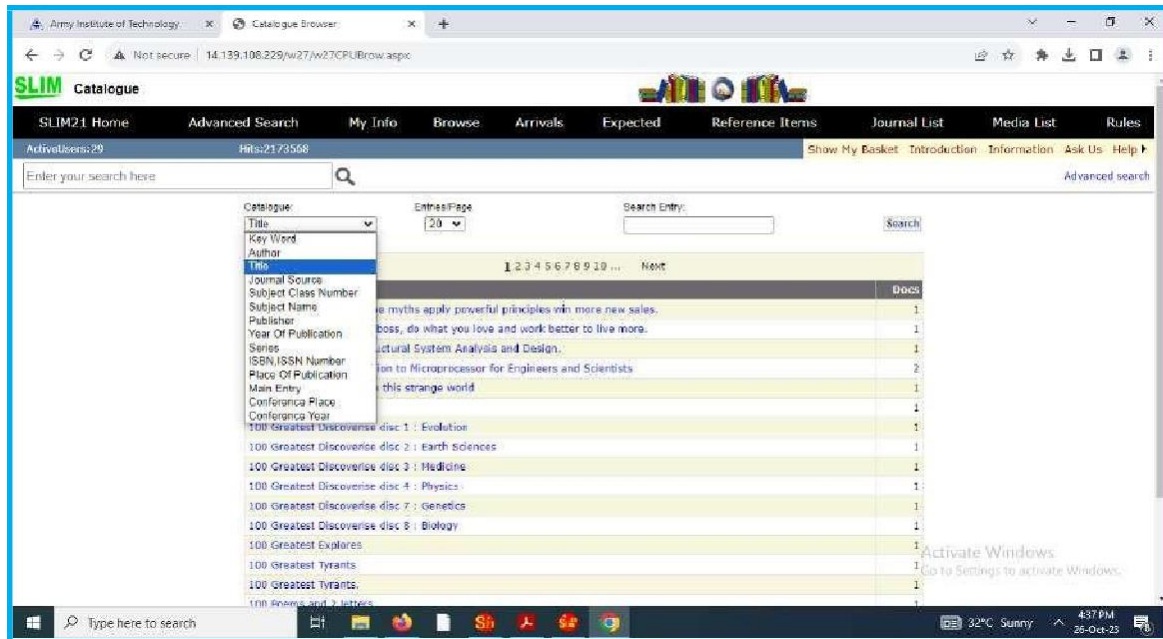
Army Institute of Technology × Catalogue Browser × +

Not secure | 14.139.108.229/w27/w27CPUBrow.aspx

SLIM Catalogue

SLIM21 Home Advanced Search My Info Browse Arrivals Expected Reference Items Journal List Media List Rules

ActiveUsers: 29 Hits: 2173568 Show My Basket Introduction Information Ask Us Help

Enter your search here Advanced search

Catalogue: Title
Entries/Page 20
Search Entry:
Search

Key Word
Author
Title
Journal Source
Subject Class Number
Subject Name
Publisher
Year Of Publication
Series
ISBN,ISSN Number
Place Of Publication
Main Entry
Conference Place
Conference Year

1 2 3 4 5 6 7 8 9 10 ... Next

| | Docs |
|---|---|
| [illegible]e myths apply powerful principles win more new sales. | 1 |
| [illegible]boss, do what you love and work better to live more. | 1 |
| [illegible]uctural System Analysis and Design. | 1 |
| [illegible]ion to Microprocessor for Engineers and Scientists | 2 |
| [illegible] this strange world | 1 |
| | 1 |
| 100 Greatest Discoverise disc 1 : Evolution | 1 |
| 100 Greatest Discoverise disc 2 : Earth Sciences | 1 |
| 100 Greatest Discoverise disc 3 : Medicine | 1 |
| 100 Greatest Discoverise disc 4 : Physics | 1 |
| 100 Greatest Discoverise disc 7 : Genetics | 1 |
| 100 Greatest Discoverise disc 8 : Biology | 1 |
| 100 Greatest Explores | 1 |
| 100 Greatest Tyrants | 1 |
| 100 Greatest Tyrants. | 1 |
| 100 Poems and 2 letters | 1 |

Activate Windows
Go to Settings to activate Windows.

Type here to search 32°C Sunny 4:37 PM 26-Oct-23